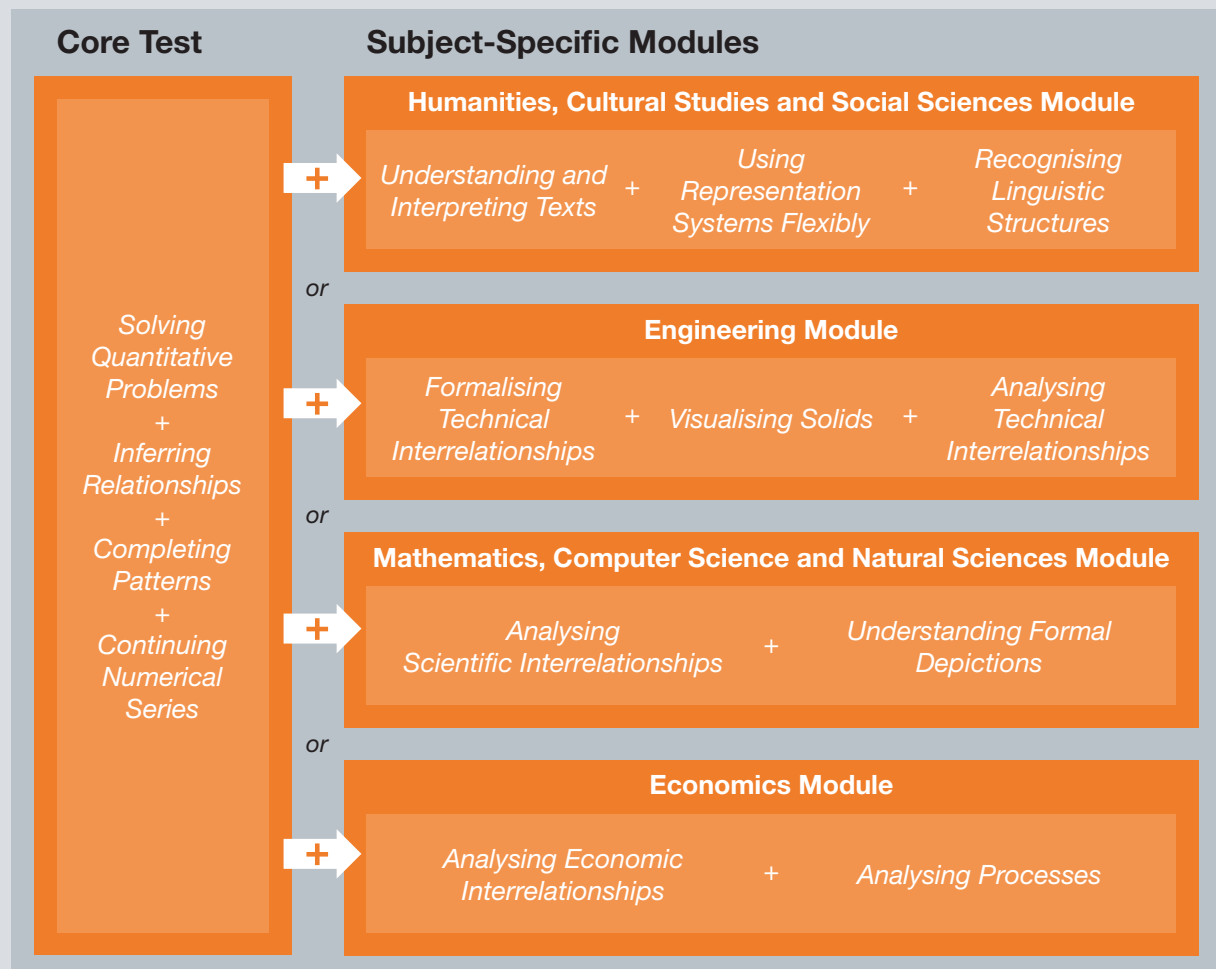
Core Test

Solving Quantitative Problems + Inferring Relationships + Completing Patterns + Continuing Numerical Series

Subject-Specific Modules

+

Humanities, Cultural Studies and Social Sciences Module

Understanding and Interpreting Texts + Using Representation Systems Flexibly + Recognising Linguistic Structures

or

+

Engineering Module

Formalising Technical Interrelationships + Visualising Solids + Analysing Technical Interrelationships

or

+

Mathematics, Computer Science and Natural Sciences Module

Analysing Scientific Interrelationships + Understanding Formal Depictions

or

+

Economics Module

Analysing Economic Interrelationships + Analysing Processes